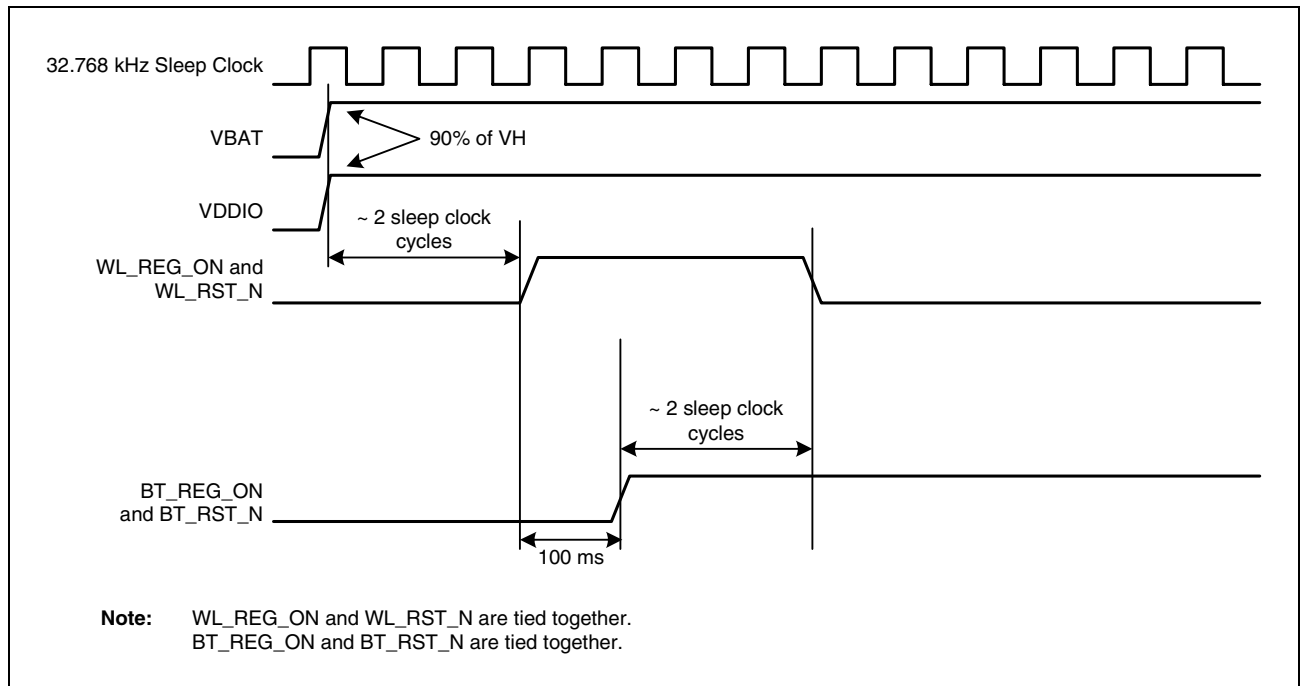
32.768 kHz Sleep Clock

VBAT

90% of VH

VDDIO

~ 2 sleep clock cycles

WL_REG_ON and WL_RST_N

~ 2 sleep clock cycles

BT_REG_ON and BT_RST_N

100 ms

**Note:** WL_REG_ON and WL_RST_N are tied together.
BT_REG_ON and BT_RST_N are tied together.